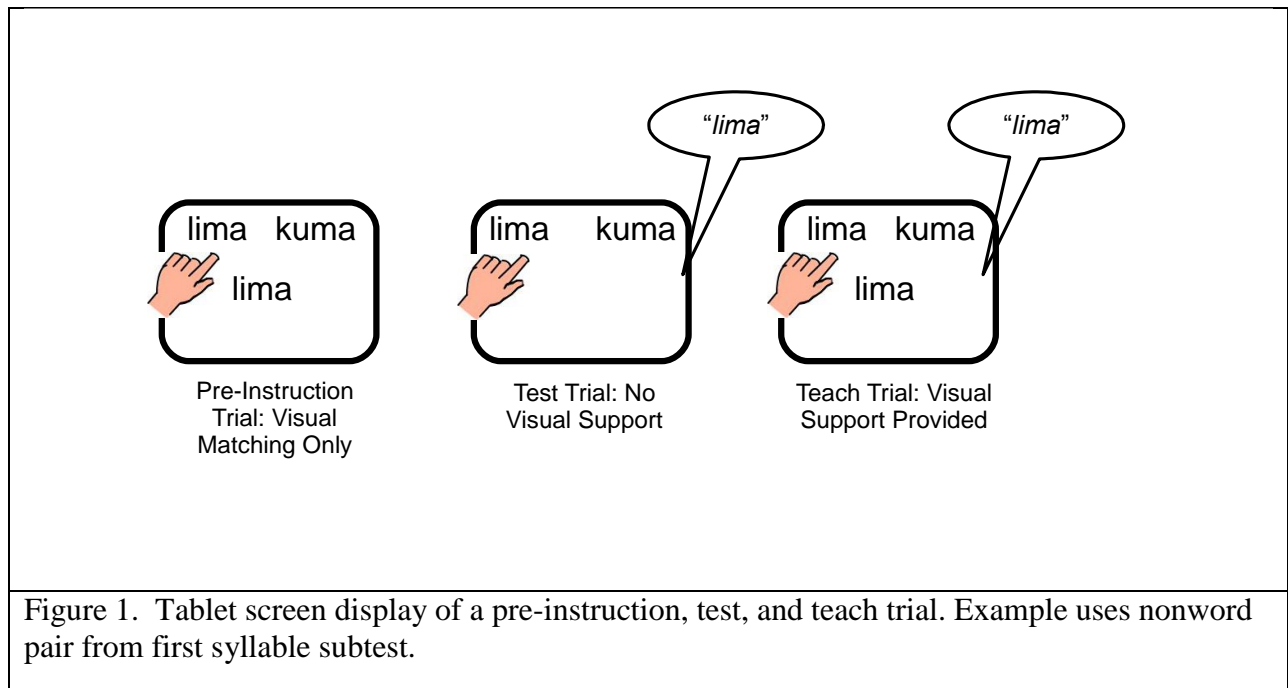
"lima"

"lima"

lima kuma

lima

lima kuma

lima kuma

lima

Pre-Instruction Trial: Visual Matching Only

Test Trial: No Visual Support

Teach Trial: Visual Support Provided

Figure 1. Tablet screen display of a pre-instruction, test, and teach trial. Example uses nonword pair from first syllable subtest.